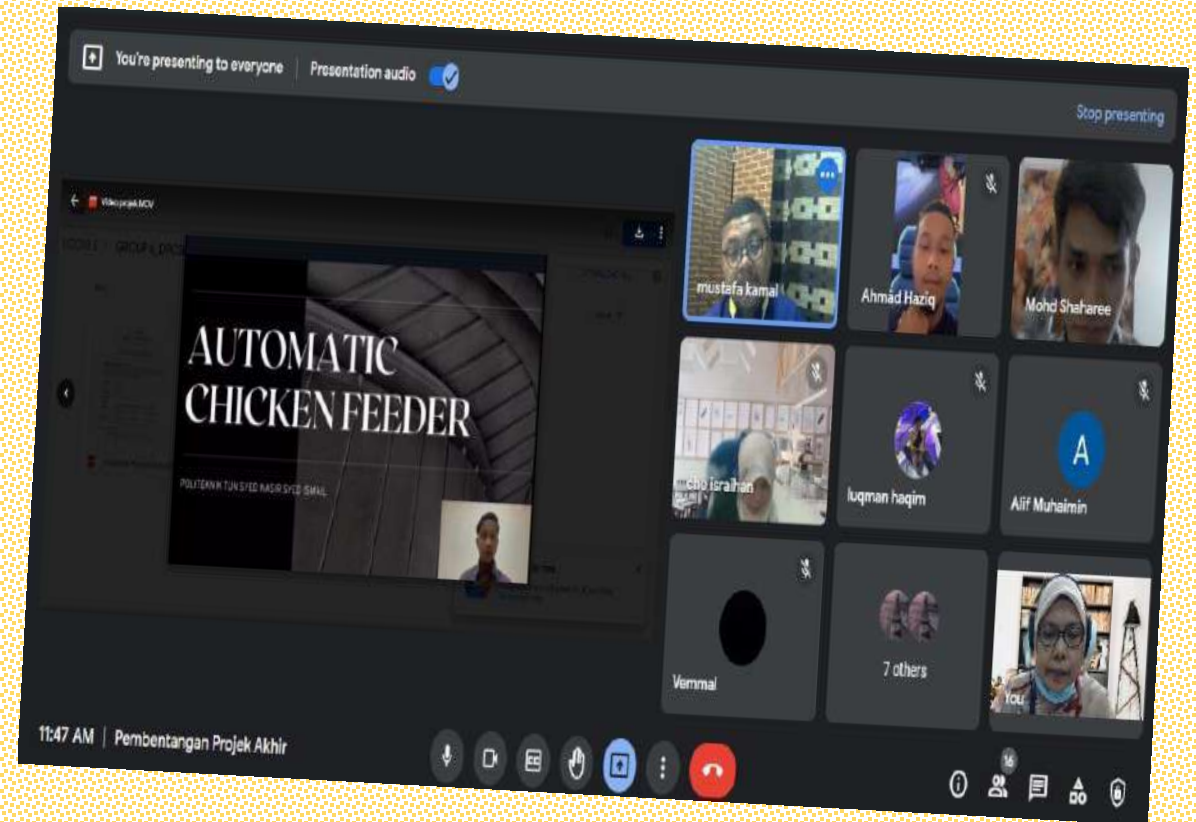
You're presenting to everyone
Presentation audio
Stop presenting

Video projek MCV

AUTOMATIC CHICKEN FEEDER

POLITEKNIK TUN SYED NASIR SYED ISMAIL

mustafa kamal
Ahmad Haziq
Mohd Shaharee
cho israihan
luqman haqim
A
Alif Muhaimin
Vemmal
7 others
You

11:47 AM | Pembentangan Projek Akhir

16